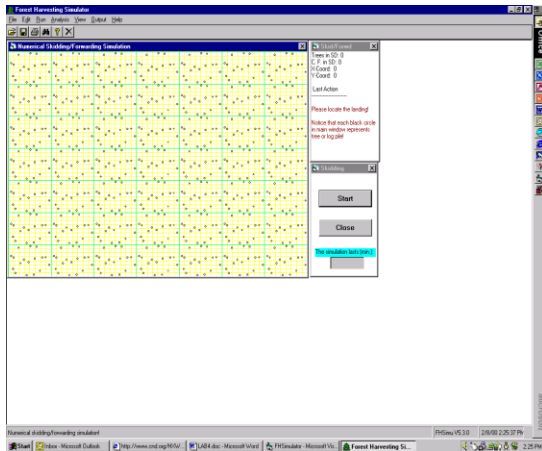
Forest Harvesting Simulator

File Edit Run Analysis View Output Help

Numerical Skidding/Forwarding Simulation

Skid/Forwd

Trees in SD: 0
C. F. in SD: 0
X-Coord: 0
Y-Coord: 0

Last Action:

Please locate the landing!

Notice that each black circle in main window represents tree or log pile!

Skidding

Start

Close

The simulation lasts (min.):

Numerical skidding/forwarding simulation!

FHSim V5.3.0

2/6/00 2:25:37 PM

Start | Inbox - Microsoft Outlook | http://www.cnd.org/NXW... | LAB4.doc - Microsoft Word | FHSimulator - Microsoft Vis... | Forest Harvesting Si...

2:25 PM